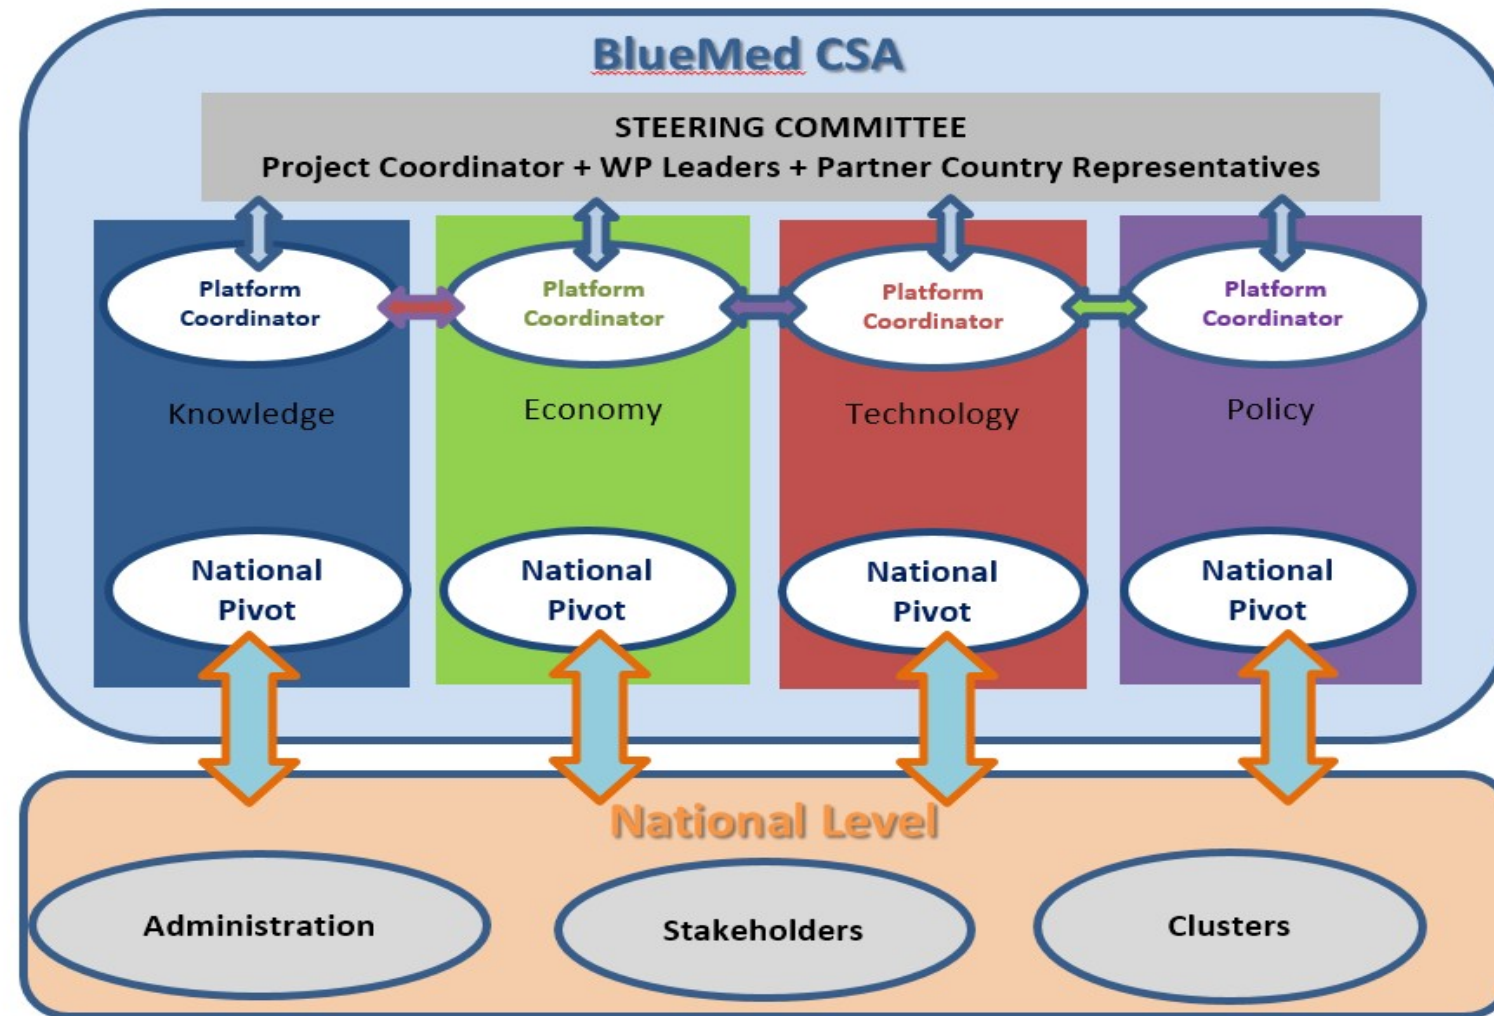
BlueMed CSA

STEERING COMMITTEE
Project Coordinator + WP Leaders + Partner Country Representatives

Platform Coordinator

Knowledge

National Pivot

Platform Coordinator

Economy

National Pivot

Platform Coordinator

Technology

National Pivot

Platform Coordinator

Policy

National Pivot

National Level

Administration

Stakeholders

Clusters